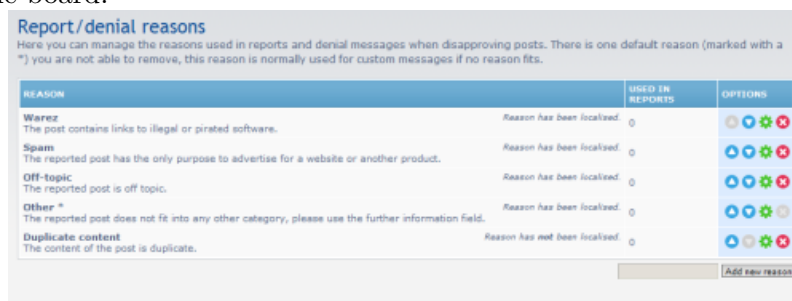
he board.

Report/denial reasons

Here you can manage the reasons used in reports and denial messages when disapproving posts. There is one default reason (marked with a *) you are not able to remove, this reason is normally used for custom messages if no reason fits.

| REASON | | USED IN REPORTS | OPTIONS |
|---|---|---|---|
| Warez<br>The post contains links to illegal or pirated software. | Reason has been localised. | 0 | |
| Spam<br>The reported post has the only purpose to advertise for a website or another product. | Reason has been localised. | 0 | |
| Off-topic<br>The reported post is off topic. | Reason has been localised. | 0 | |
| Other *<br>The reported post does not fit into any other category, please use the further information field. | Reason has been localised. | 0 | |
| Duplicate content<br>The content of the post is duplicate. | Reason has not been localised. | 0 | |

Add new reason